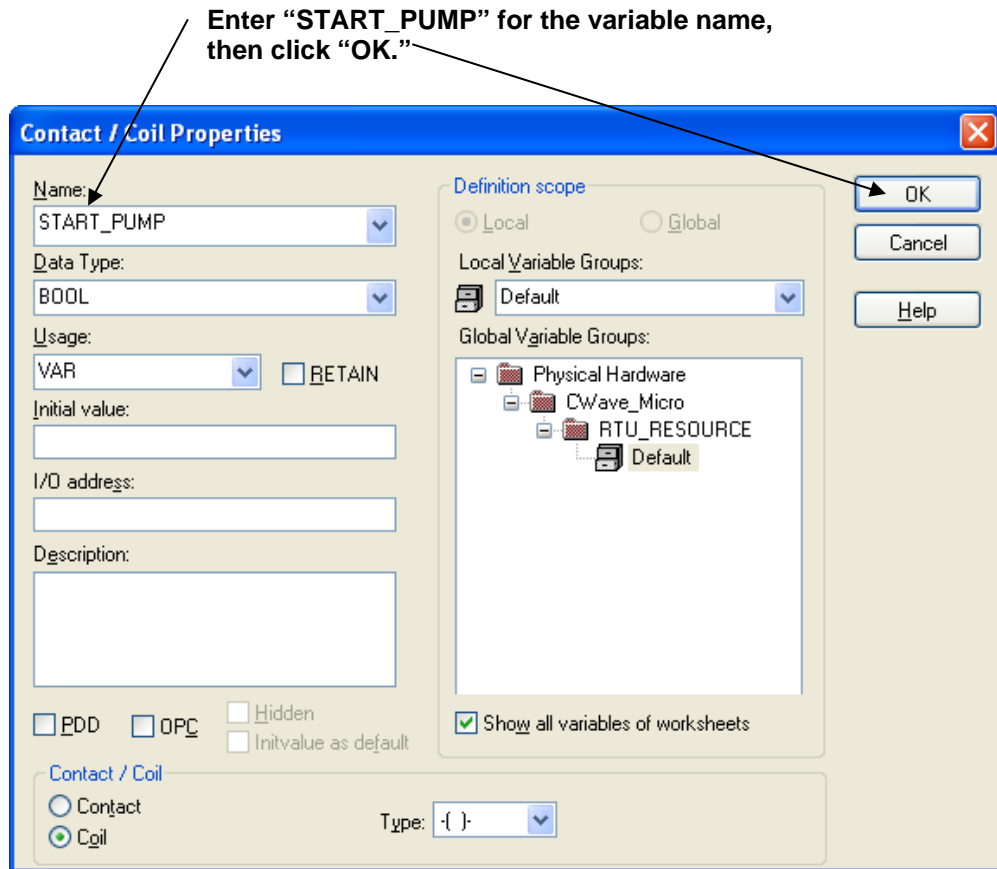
Enter “START_PUMP” for the variable name, then click “OK.”

Contact / Coil Properties

Name:
START_PUMP
Data Type:
BOOL
Usage:
VAR
RETAIN
Initial value:
I/O address:
Description:
PDD
OPC
Hidden
Initvalue as default

Definition scope
Local
Global
Local Variable Groups:
Default
Global Variable Groups:
Physical Hardware
CWave_Micro
RTU_RESOURCE
Default
Show all variables of worksheets

OK
Cancel
Help

Contact / Coil
Contact
Coil
Type: -( )-